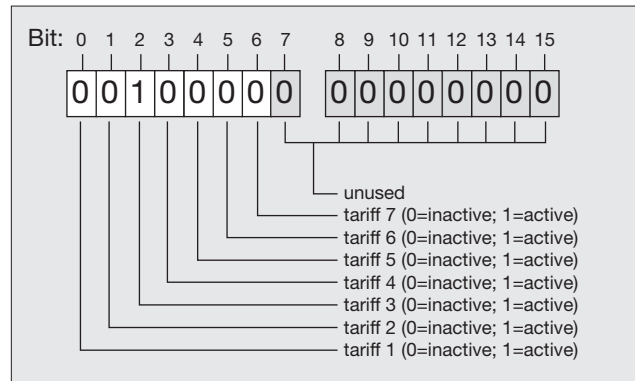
Bit: 0 1 2 3 4 5 6 7 8 9 10 11 12 13 14 15

0 0 1 0 0 0 0 0 0 0 0 0 0 0 0 0

unused
tariff 7 (0=inactive; 1=active)
tariff 6 (0=inactive; 1=active)
tariff 5 (0=inactive; 1=active)
tariff 4 (0=inactive; 1=active)
tariff 3 (0=inactive; 1=active)
tariff 2 (0=inactive; 1=active)
tariff 1 (0=inactive; 1=active)